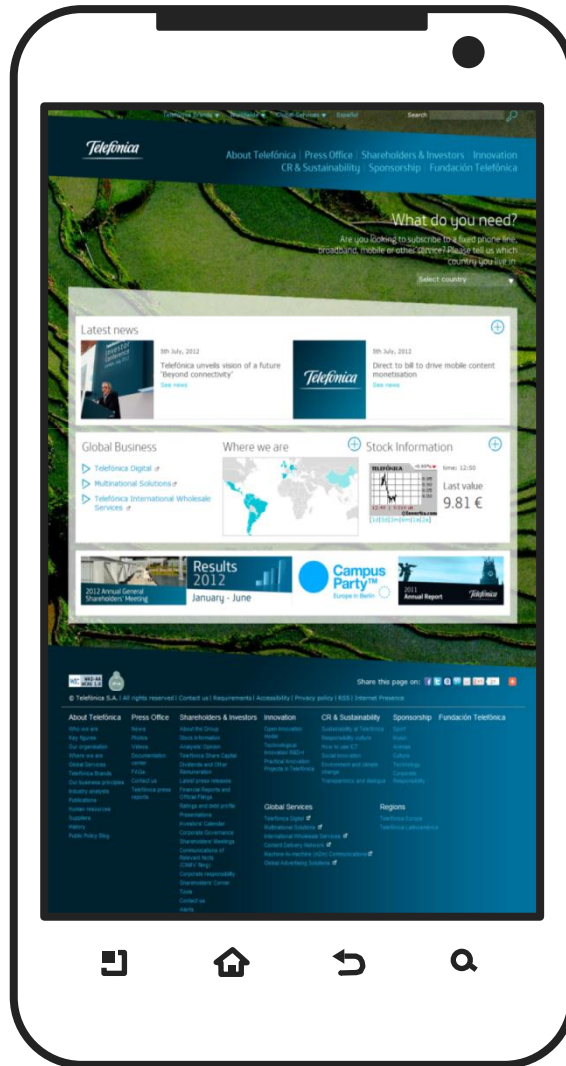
Telefónica Brands ▾ Worldwide ▾ Global Services ▾ Español Search

Telefónica

About Telefónica | Press Office | Shareholders & Investors | Innovation
CR & Sustainability | Sponsorship | Fundación Telefónica

What do you need?
Are you looking to subscribe to a fixed phone line, broadband, mobile or other service? Please tell us which country you live in

Select country

Latest news

5th July, 2012
Telefónica unveils vision of a future 'Beyond connectivity'
See news

Telefónica

5th July, 2012
Direct to bill to drive mobile content monetisation
See news

Global Business
Telefónica Digital
Multinational Solutions
Telefónica International Wholesale Services

Where we are

Stock Information
TELEFÓNICA
time: 12:50
Last value
9.81 €

2012 Annual General Shareholders' Meeting

Results 2012
January - June

Campus Party™
Europe in Berlin

2011 Annual Report
Telefónica

Share this page on:

© Telefónica S.A. | All rights reserved | Contact us | Requirements | Accessibility | Privacy policy | RSS | Internet Presence

About Telefónica
Who we are
Key figures
Our organisation
Where we are
Global Services
Telefónica Brands
Our business principles
Industry analysts
Publications
Human resources
Suppliers
History
Public Policy Blog

Press Office
News
Photos
Videos
Documentation center
FAQs
Contact us
Telefónica press reports

Shareholders & Investors
About the Group
Stock Information
Analysts' Opinion
Telefónica Share Capital
Dividends and Other Remuneration
Latest press releases
Financial Reports and Official Filings
Ratings and debt profile
Presentations
Investors' Calendar
Corporate Governance
Shareholders Meetings
Communications of Relevant facts (CNMV filing)
Corporate responsibility
Shareholders' Corner
Tools
Contact us
Alerts

Innovation
Open Innovation model
Technological Innovation R&D+i
Practical Innovation
Projects in Telefónica

CR & Sustainability
Sustainability at Telefónica
Responsibility culture
How to use ICT
Social innovation
Environment and climate change
Transparency and dialogue

Sponsorship
Sport
Social
Arenas
Culture
Technology
Corporate
Responsibility

Fundación Telefónica

Global Services
Telefónica Digital
Multinational Solutions
International Wholesale Services
Content Delivery Network
Machine-to-machine (M2M) Communications
Global Advertising Solutions

Regions
Telefónica Europe
Telefónica Latinoamérica